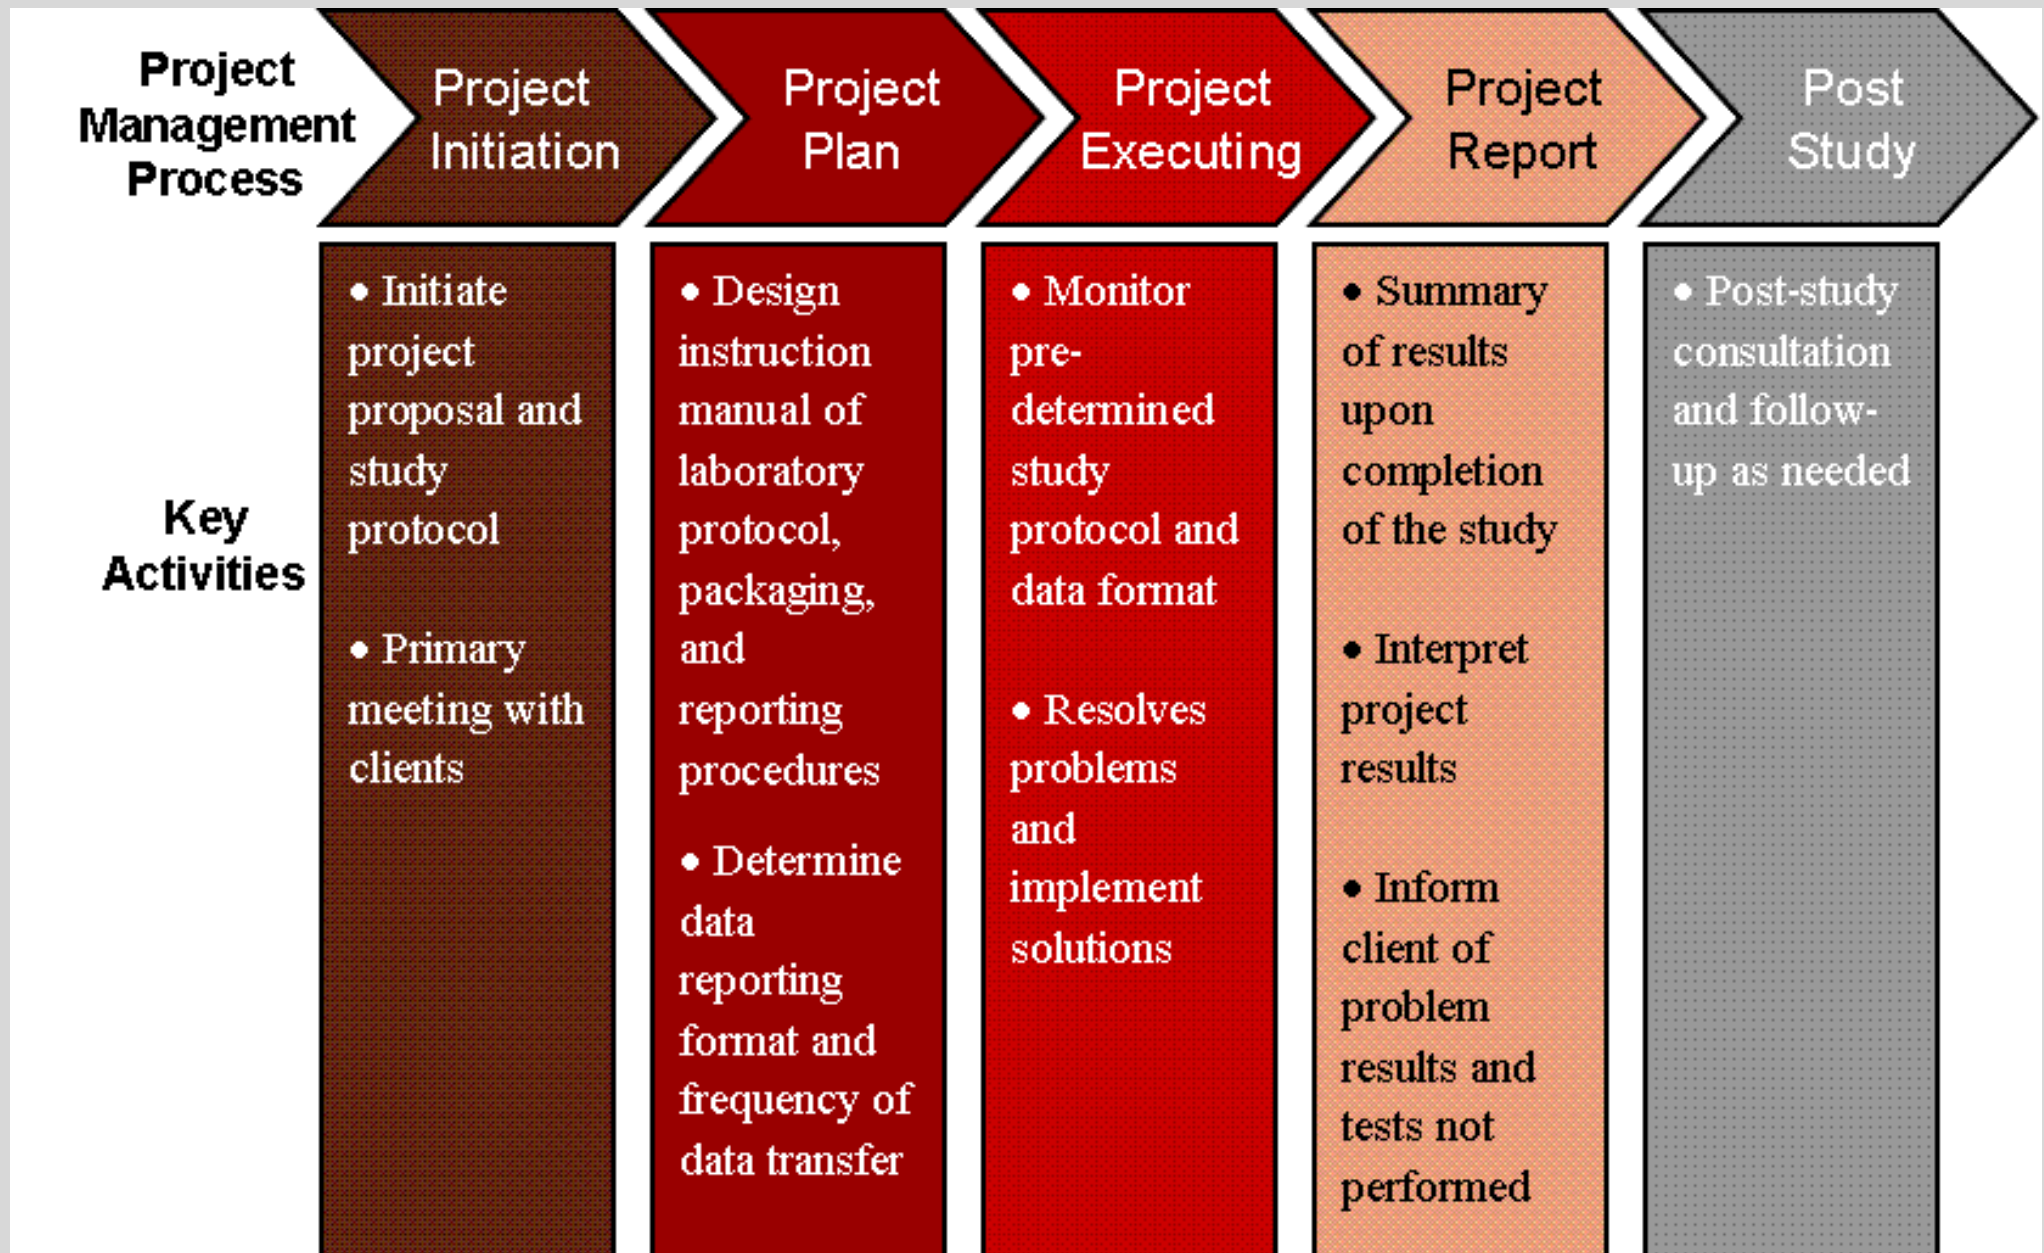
| Project Management Process | Project Initiation | Project Plan | Project Executing | Project Report | Post Study |
|---|---|---|---|---|---|
| Key Activities | • Initiate project proposal and study protocol<br>• Primary meeting with clients | • Design instruction manual of laboratory protocol, packaging, and reporting procedures<br>• Determine data reporting format and frequency of data transfer | • Monitor pre-determined study protocol and data format<br>• Resolves problems and implement solutions | • Summary of results upon completion of the study<br>• Interpret project results<br>• Inform client of problem results and tests not performed | • Post-study consultation and follow-up as needed |